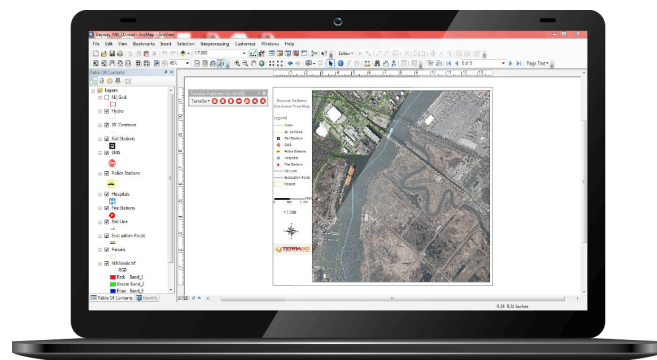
Bayway_MXD.mxd - ArcMap - ArcView

File Edit View Bookmarks Insert Selection Geoprocessing Customize Windows Help

1:7,000

Editor

4 of 5

Page Text

Table Of Contents

Layers

NG Grid

Hydro

20' Contours

Rail Stations

EMS

Police Stations

Hospitals

Fire Stations

Rail Line

Evacuation Route

Parcels

NJ_Imagery.tif

RGB

Red: Band_1

Green: Band_2

Blue: Band_3

Table Of Contents

Identify

TerraGo Publisher for ArcGIS

TerraGo

Legend

1:7,000

TERRAGO

4.38 9.31 Inches